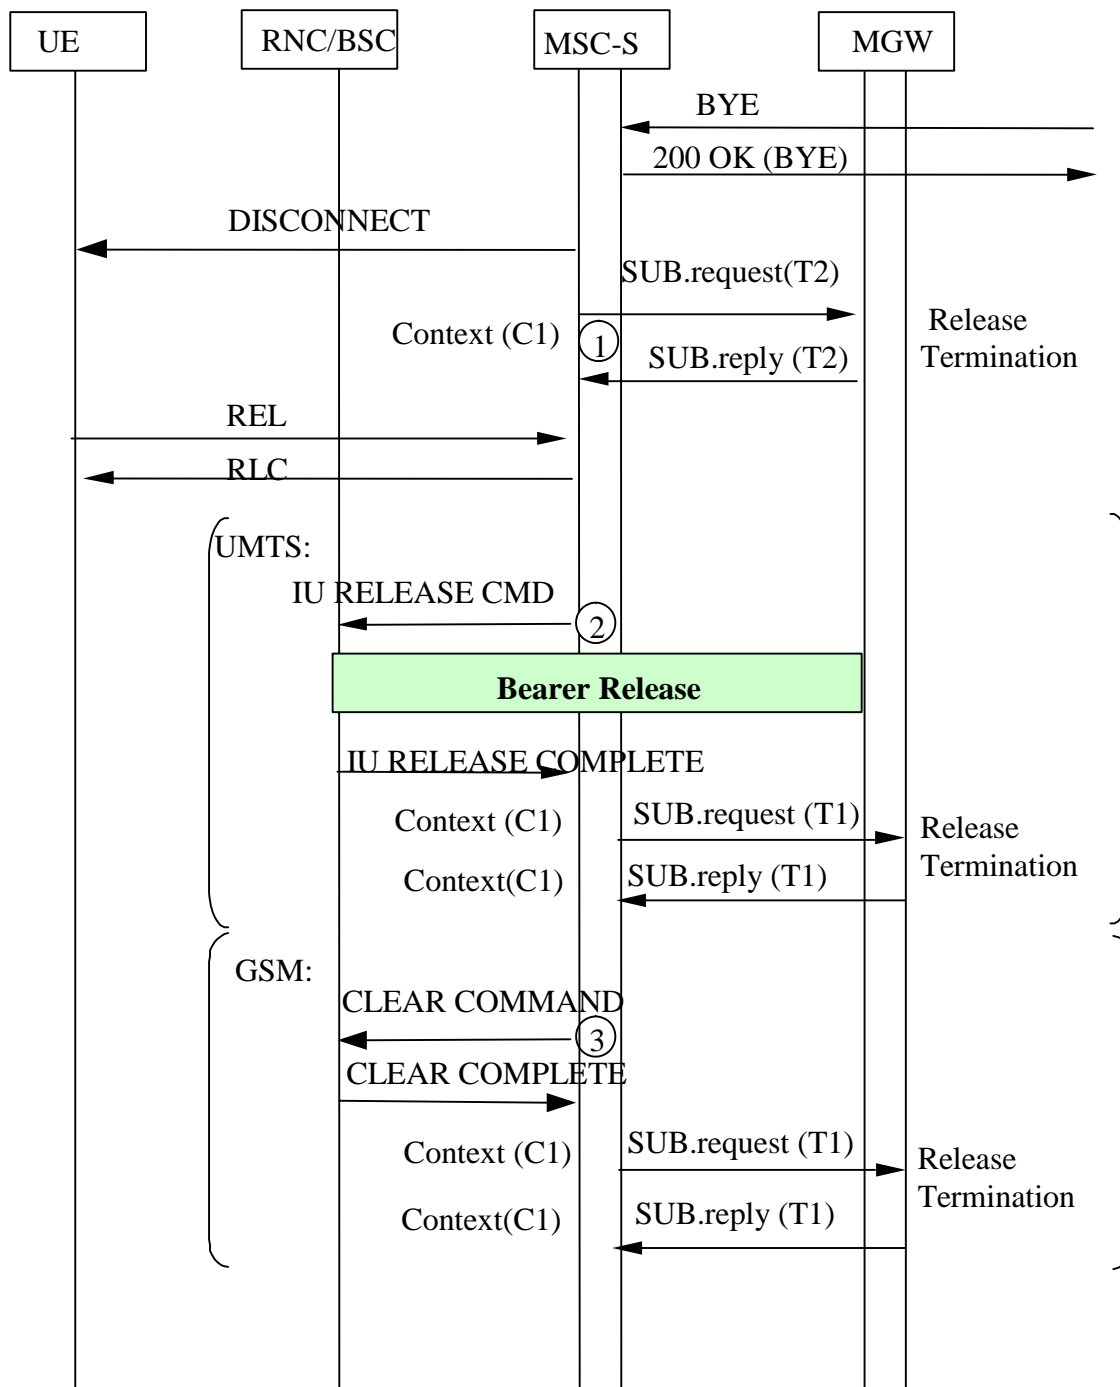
UE

RNC/BSC

MSC-S

MGW

BYE

200 OK (BYE)

DISCONNECT

SUB.request(T2)

Context (C1)

1

SUB.reply (T2)

Release Termination

REL

RLC

UMTS:

IU RELEASE CMD

2

Bearer Release

IU RELEASE COMPLETE

Context (C1)

SUB.request (T1)

Release Termination

Context(C1)

SUB.reply (T1)

GSM:

CLEAR COMMAND

3

CLEAR COMPLETE

Context (C1)

SUB.request (T1)

Release Termination

Context(C1)

SUB.reply (T1)